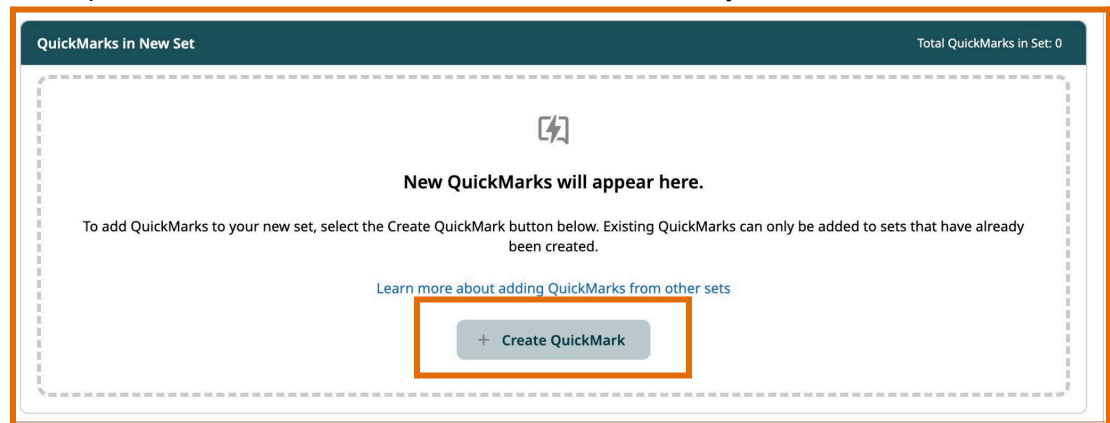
QuickMarks in New Set

Total QuickMarks in Set: 0

New QuickMarks will appear here.

To add QuickMarks to your new set, select the Create QuickMark button below. Existing QuickMarks can only be added to sets that have already been created.

Learn more about adding QuickMarks from other sets

+ Create QuickMark